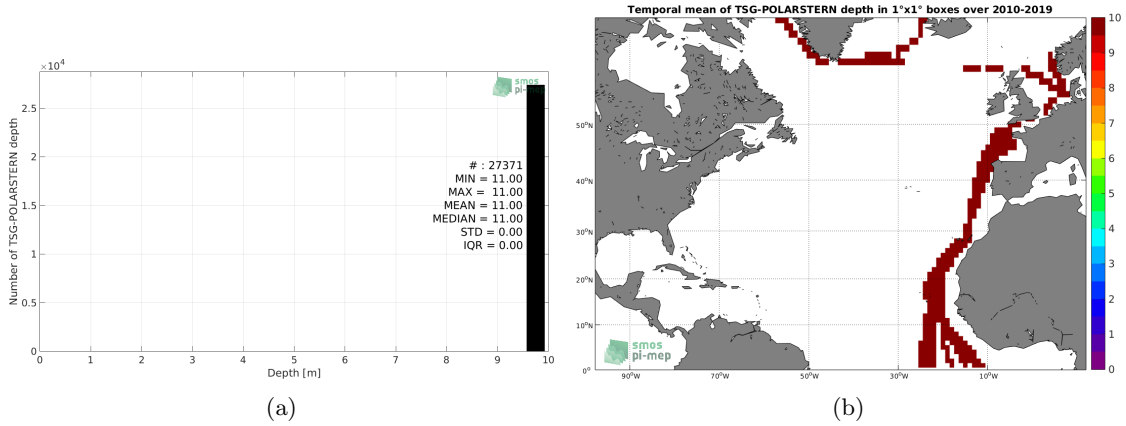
$\times10^4$
smos pi-mep
2.5
2
1.5
1
0.5
0
Number of TSG-POLARSTERN depth
# : 27371
MIN = 11.00
MAX = 11.00
MEAN = 11.00
MEDIAN = 11.00
STD = 0.00
IQR = 0.00
0 1 2 3 4 5 6 7 8 9 10
Depth [m]

(a)

Temporal mean of TSG-POLARSTERN depth in 1°x1° boxes over 2010-2019
50°N
40°N
30°N
20°N
10°N
0°
90°W 70°W 50°W 30°W 10°W
smos pi-mep
10
9
8
7
6
5
4
3
2
1
0

(b)